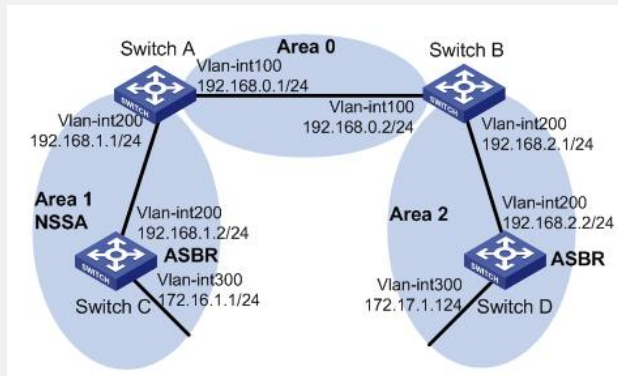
Switch A

Area 0

Switch B

Vlan-int100
192.168.0.1/24

Vlan-int100
192.168.0.2/24

Vlan-int200
192.168.1.1/24

Vlan-int200
192.168.2.1/24

Area 1
NSSA

Vlan-int200
192.168.1.2/24

ASBR

Vlan-int300
172.16.1.1/24

Switch C

Area 2

Vlan-int200
192.168.2.2/24

ASBR

Vlan-int300
172.17.1.124

Switch D

SWITCH

SWITCH

SWITCH

SWITCH